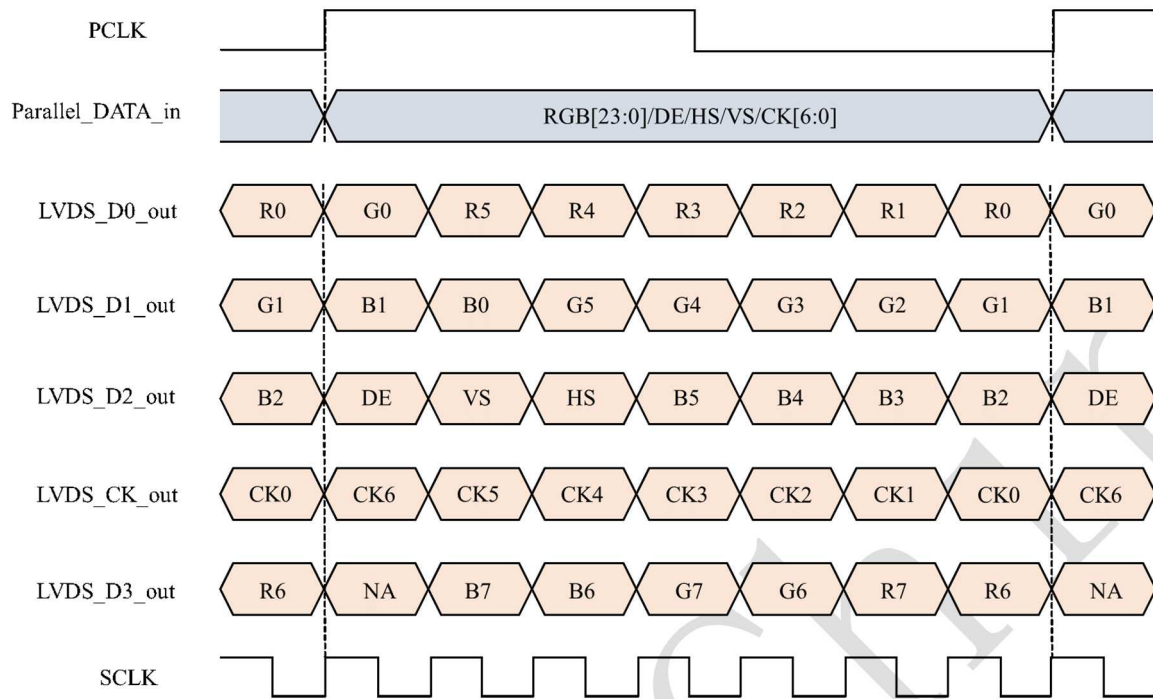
PCLK

Parallel_DATA_in

RGB[23:0]/DE/HS/VS/CK[6:0]

LVDS_D0_out
R0 G0 R5 R4 R3 R2 R1 R0 G0

LVDS_D1_out
G1 B1 B0 G5 G4 G3 G2 G1 B1

LVDS_D2_out
B2 DE VS HS B5 B4 B3 B2 DE

LVDS_CK_out
CK0 CK6 CK5 CK4 CK3 CK2 CK1 CK0 CK6

LVDS_D3_out
R6 NA B7 B6 G7 G6 R7 R6 NA

SCLK